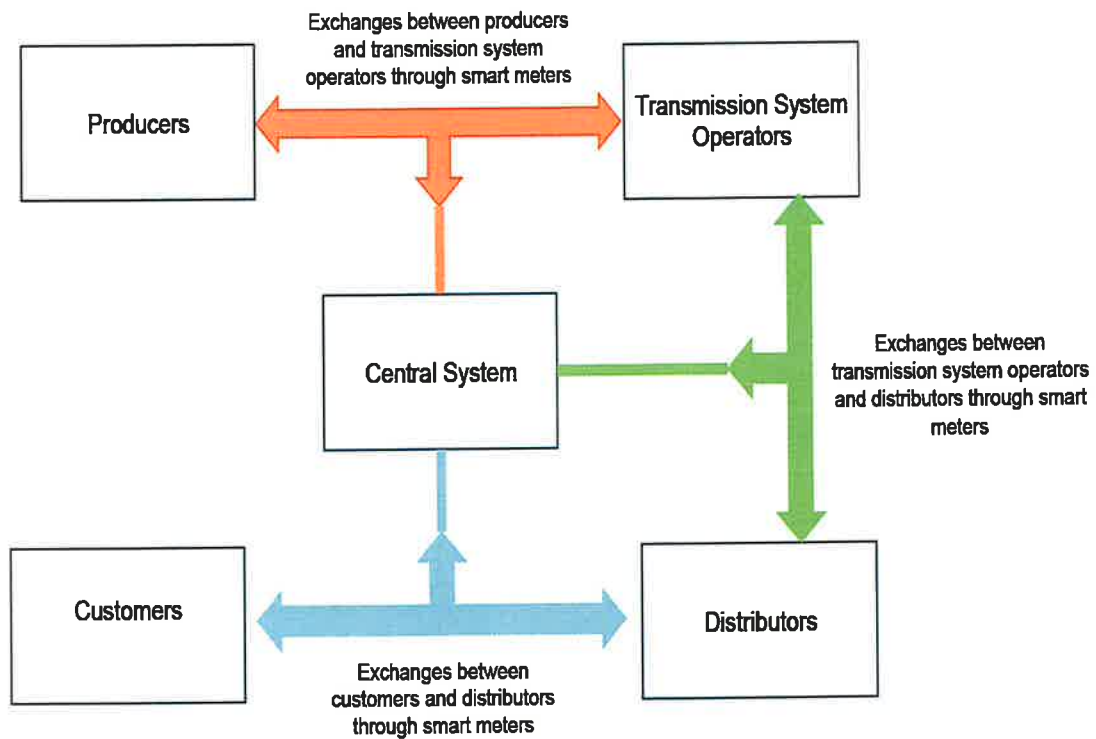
Exchanges between producers and transmission system operators through smart meters

Producers

Transmission System Operators

Central System

Exchanges between transmission system operators and distributors through smart meters

Customers

Distributors

Exchanges between customers and distributors through smart meters